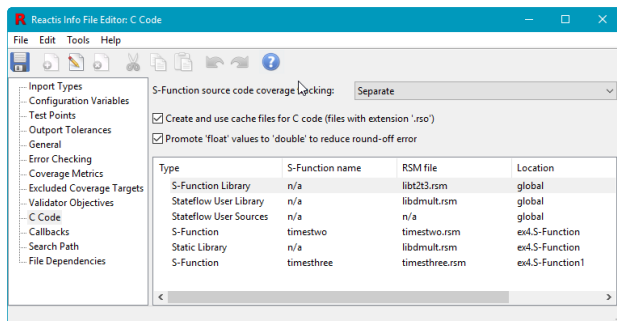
Reactis Info File Editor: C Code

File Edit Tools Help

Input Types
Configuration Variables
Test Points
Outport Tolerances
General
Error Checking
Coverage Metrics
Excluded Coverage Targets
Validator Objectives
C Code
Callbacks
Search Path
File Dependencies

S-Function source code coverage tracking: Separate

Create and use cache files for C code (files with extension '.rso')

Promote 'float' values to 'double' to reduce round-off error

| Type | S-Function name | RSM file | Location |
|---|---|---|---|
| S-Function Library | n/a | libt2t3.rsm | global |
| Stateflow User Library | n/a | libdmult.rsm | global |
| Stateflow User Sources | n/a | n/a | global |
| S-Function | timestwo | timestwo.rsm | ex4.S-Function |
| Static Library | n/a | libdmult.rsm | ex4.S-Function |
| S-Function | timesthree | timesthree.rsm | ex4.S-Function1 |